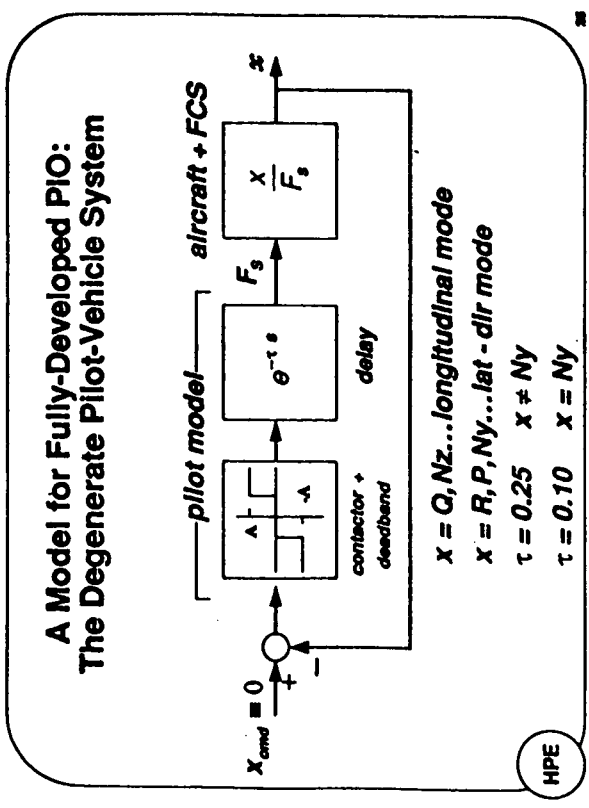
A Model for Fully-Developed PIO:
The Degenerate Pilot-Vehicle System

$x_{cmd} = 0$

+

−

pilot model

$\Delta$

$\Delta$

contactor + deadband

$e^{-\tau s}$

delay

$F_s$

aircraft + FCS

$\frac{X}{F_s}$

$x$

$x = Q, Nz$...longitudinal mode

$x = R, P, Ny$...lat - dir mode

$\tau = 0.25 \quad x \neq Ny$

$\tau = 0.10 \quad x = Ny$

HPE

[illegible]